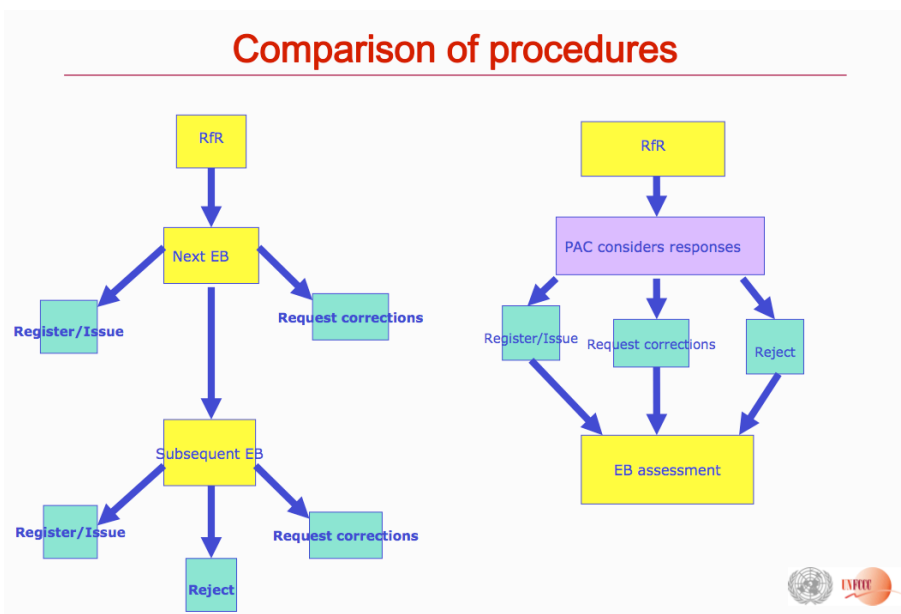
Comparison of procedures

RfR

Next EB

Register/Issue

Request corrections

Subsequent EB

Register/Issue

Reject

Request corrections

RfR

PAC considers responses

Register/Issue

Request corrections

Reject

EB assessment

UNFCCC